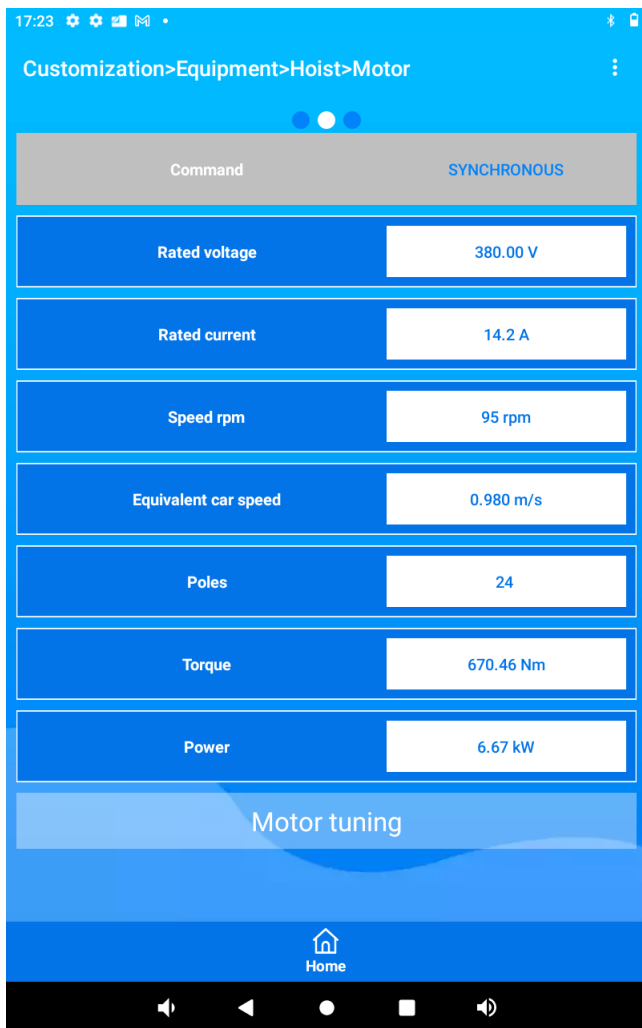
17:23

Customization>Equipment>Hoist>Motor

| Command | SYNCHRONOUS |
|---|---|
| Rated voltage | 380.00 V |
| Rated current | 14.2 A |
| Speed rpm | 95 rpm |
| Equivalent car speed | 0.980 m/s |
| Poles | 24 |
| Torque | 670.46 Nm |
| Power | 6.67 kW |

Motor tuning

Home